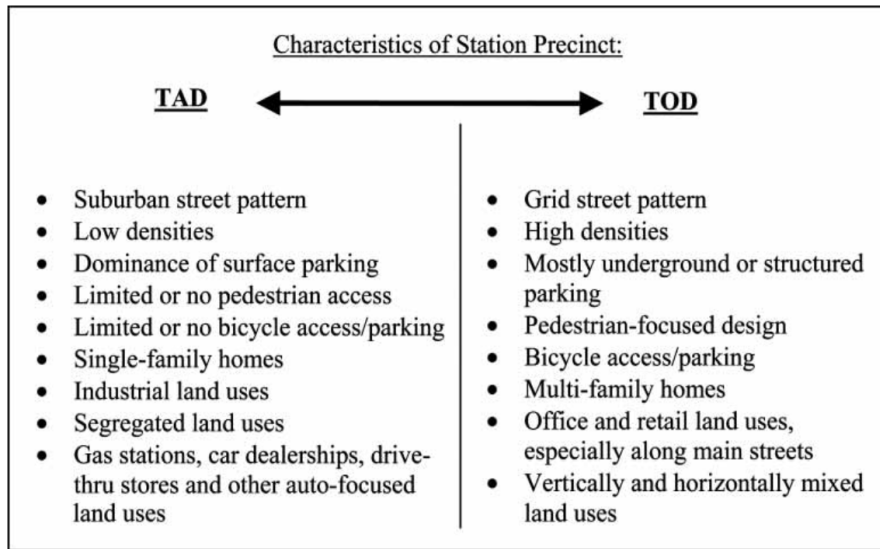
Characteristics of Station Precinct:

TAD

TOD

- Suburban street pattern
- Low densities
- Dominance of surface parking
- Limited or no pedestrian access
- Limited or no bicycle access/parking
- Single-family homes
- Industrial land uses
- Segregated land uses
- Gas stations, car dealerships, drive-thru stores and other auto-focused land uses

- Grid street pattern
- High densities
- Mostly underground or structured parking
- Pedestrian-focused design
- Bicycle access/parking
- Multi-family homes
- Office and retail land uses, especially along main streets
- Vertically and horizontally mixed land uses